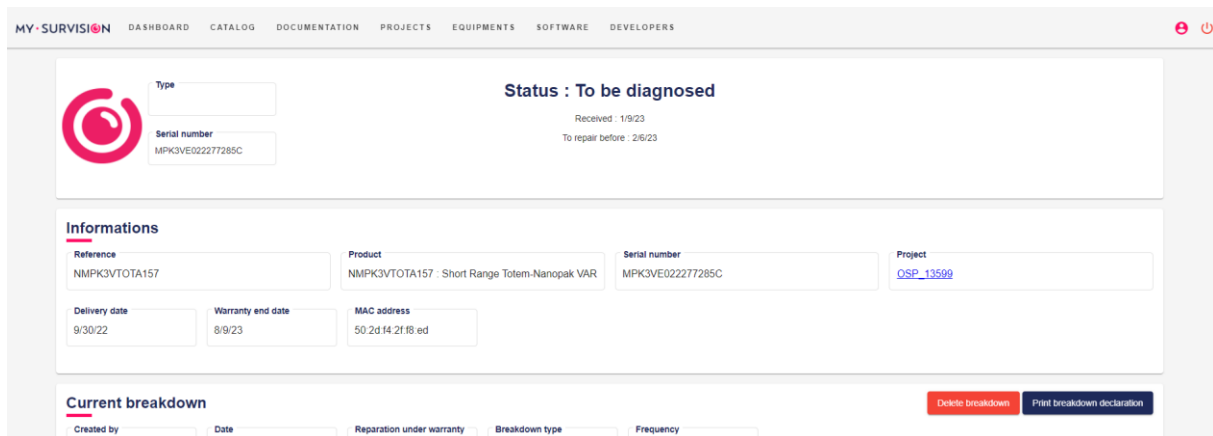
MY·SURVISION DASHBOARD CATALOG DOCUMENTATION PROJECTS EQUIPMENTS SOFTWARE DEVELOPERS

Type

Serial number
MPK3VE022277285C

Status : To be diagnosed

Received : 1/9/23

To repair before : 2/6/23

Informations

Reference
NMPK3VTOTA157

Product
NMPK3VTOTA157 : Short Range Totem-Nanopak VAR

Serial number
MPK3VE022277285C

Project
OSP_13599

Delivery date
9/30/22

Warranty end date
8/9/23

MAC address
50:2d:f4:2f:f8:ed

Current breakdown

Delete breakdown

Print breakdown declaration

Created by

Date

Reparation under warranty

Breakdown type

Frequency